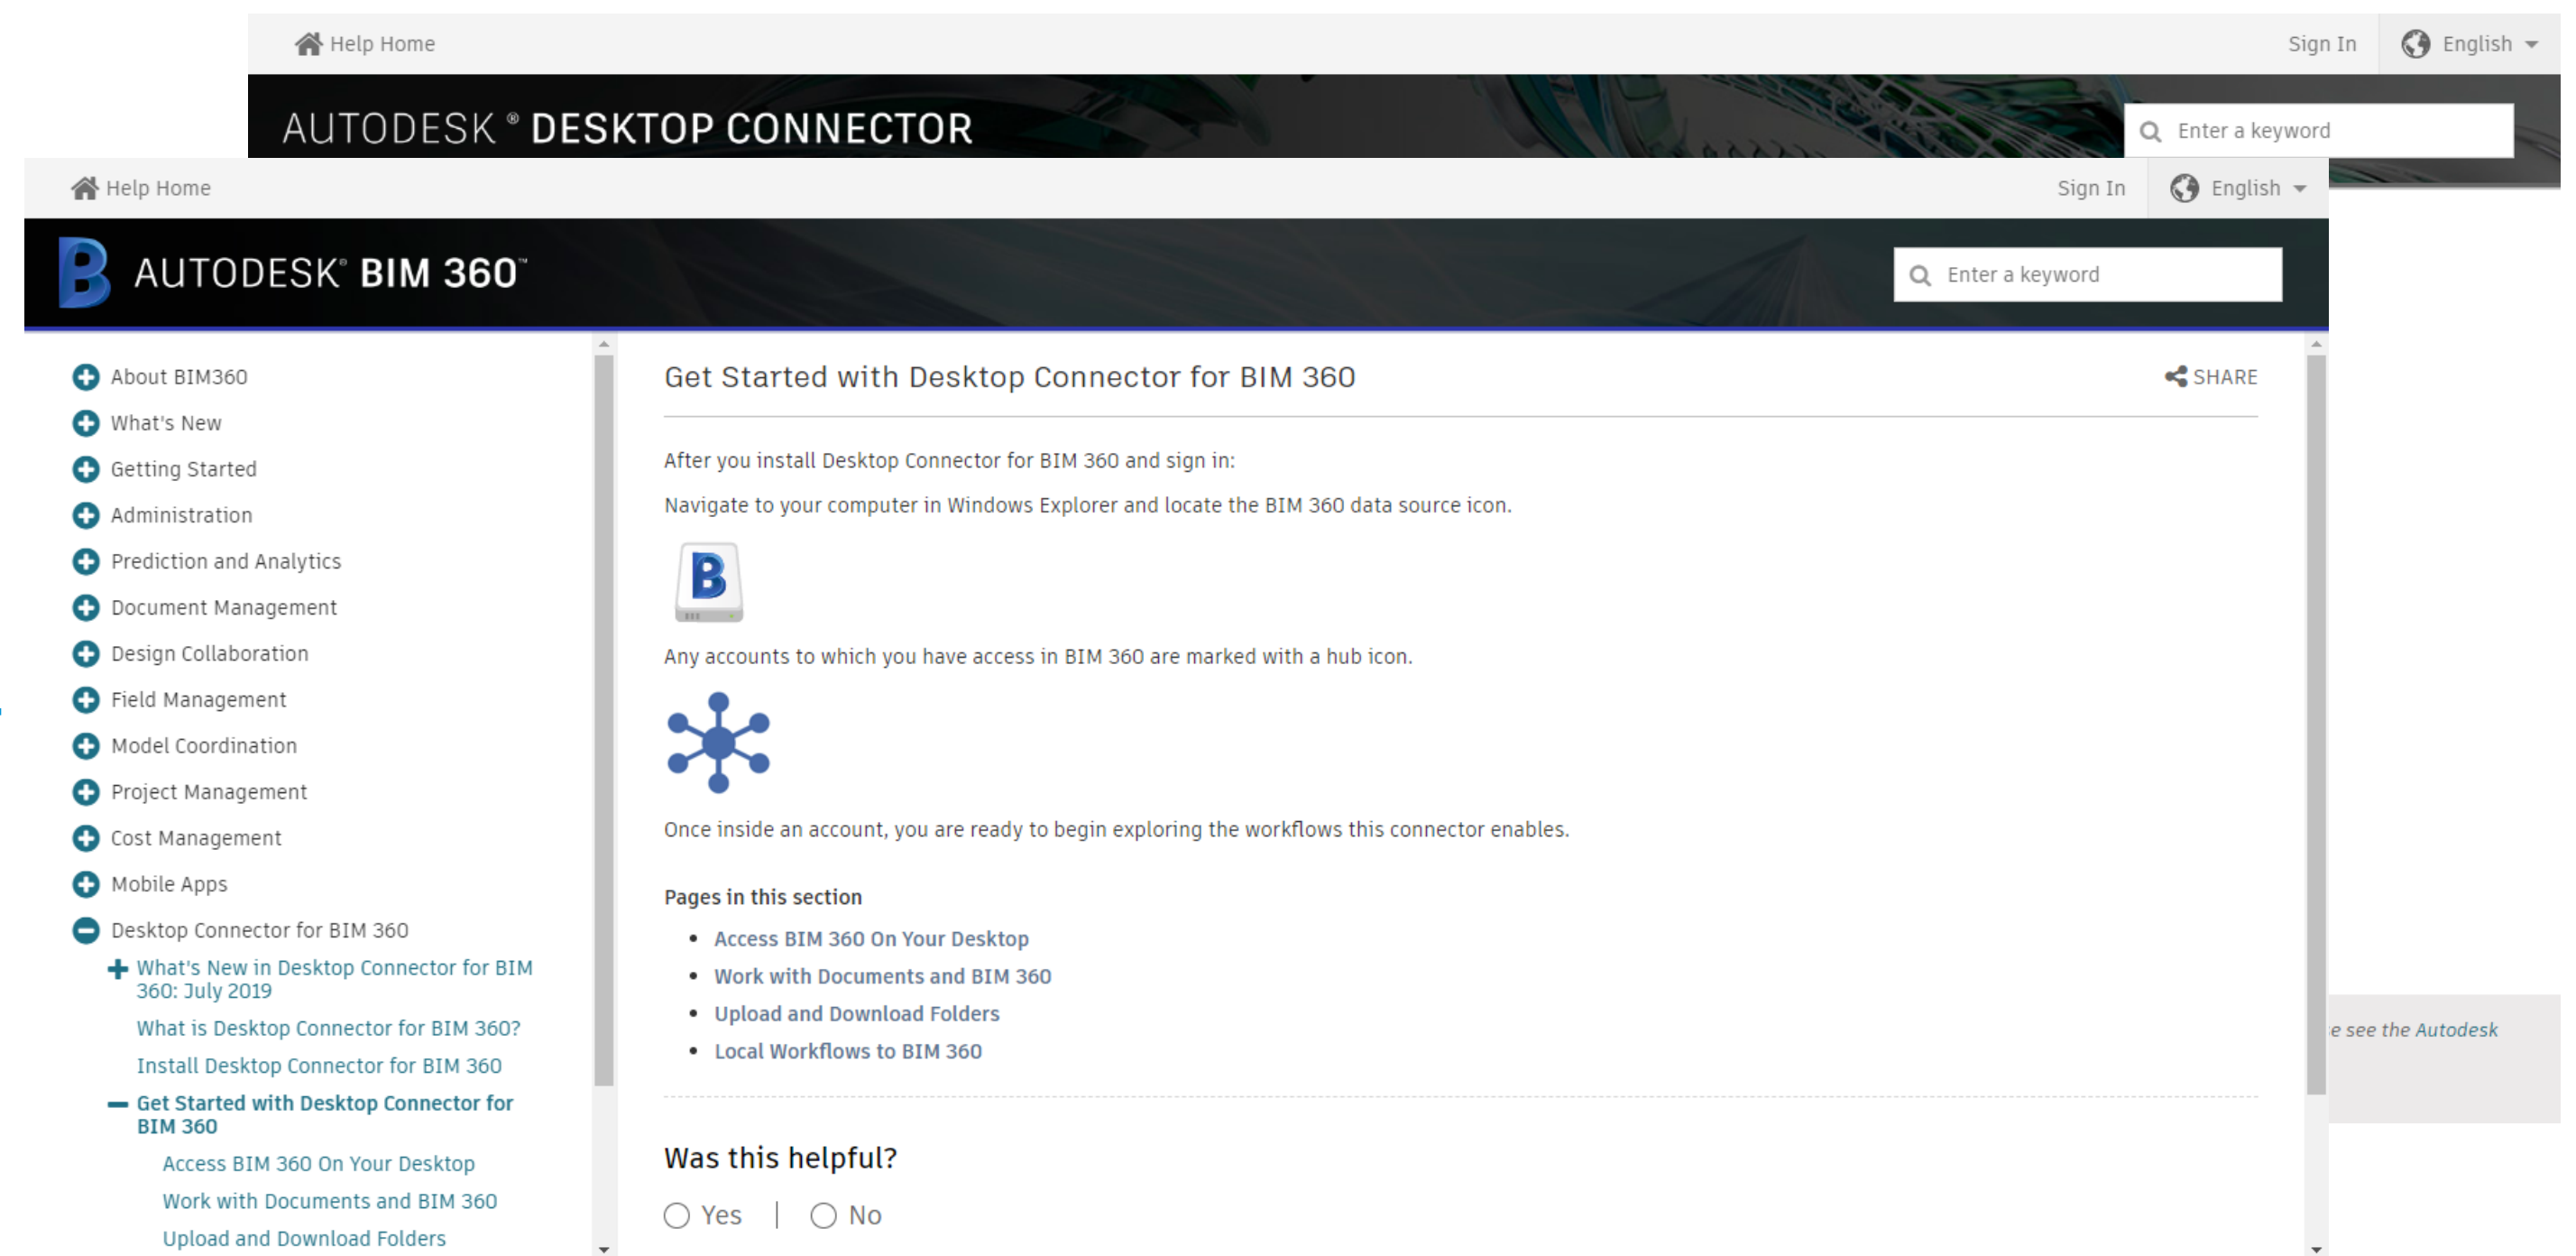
Help Home

Sign In

English

AUTODESK® DESKTOP CONNECTOR

Enter a keyword

Help Home

Sign In

English

AUTODESK® BIM 360™

Enter a keyword

About BIM360
What's New
Getting Started
Administration
Prediction and Analytics
Document Management
Design Collaboration
Field Management
Model Coordination
Project Management
Cost Management
Mobile Apps
Desktop Connector for BIM 360
What's New in Desktop Connector for BIM 360: July 2019
What is Desktop Connector for BIM 360?
Install Desktop Connector for BIM 360
Get Started with Desktop Connector for BIM 360
Access BIM 360 On Your Desktop
Work with Documents and BIM 360
Upload and Download Folders

Get Started with Desktop Connector for BIM 360

SHARE

After you install Desktop Connector for BIM 360 and sign in:

Navigate to your computer in Windows Explorer and locate the BIM 360 data source icon.

Any accounts to which you have access in BIM 360 are marked with a hub icon.

Once inside an account, you are ready to begin exploring the workflows this connector enables.

Pages in this section

- Access BIM 360 On Your Desktop
- Work with Documents and BIM 360
- Upload and Download Folders
- Local Workflows to BIM 360

Was this helpful?

Yes | No

e see the Autodesk